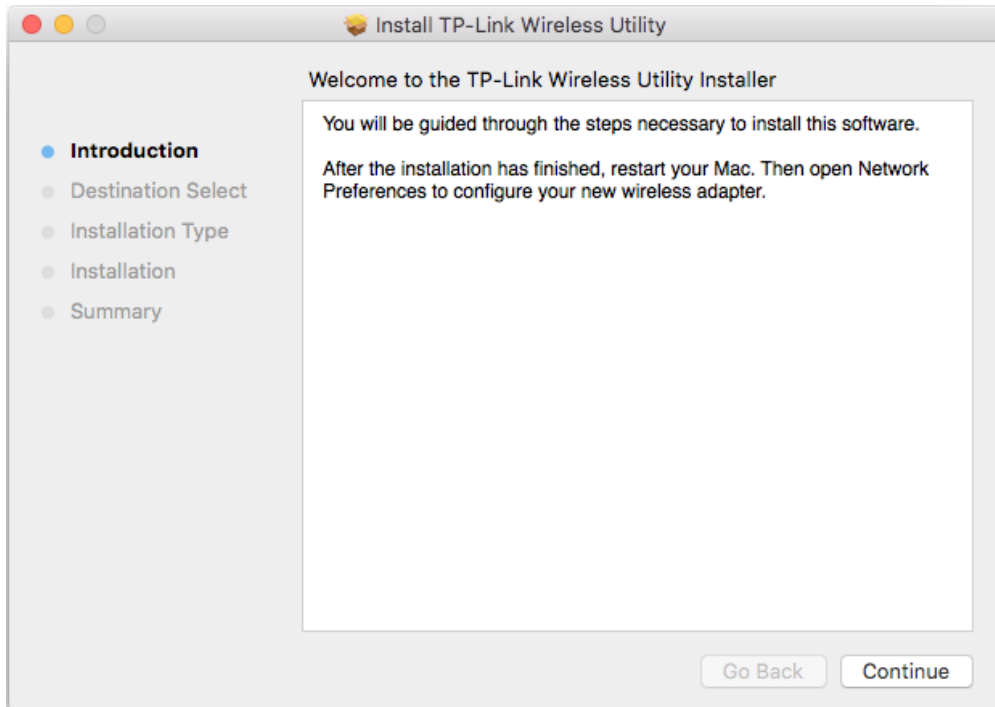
Install TP-Link Wireless Utility

Welcome to the TP-Link Wireless Utility Installer

Introduction
Destination Select
Installation Type
Installation
Summary

You will be guided through the steps necessary to install this software.

After the installation has finished, restart your Mac. Then open Network Preferences to configure your new wireless adapter.

Go Back
Continue